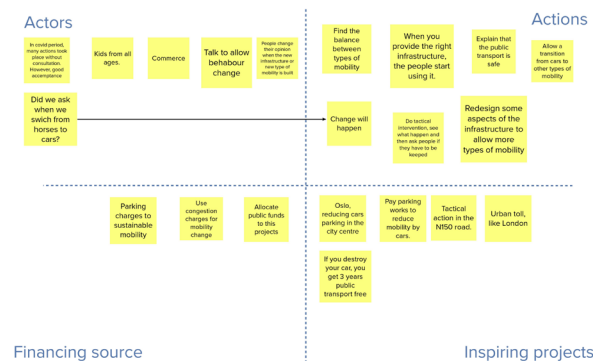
Actors

In covid period, many actions took place without consultation. However, good acceptance

Kids from all ages.

Commerce

Talk to allow behaviour change

People change their opinion when the new infrastructure or new type of mobility is built

Did we ask when we swich from horses to cars?

Actions

Find the balance between types of mobility

When you provide the right infrastructure, the people start using it.

Explain that the public transport is safe

Allow a transition from cars to other types of mobility

Change will happen

Do tactical intervention, see what happen and then ask people if they have to be keeped

Redesign some aspects of the infrastructure to allow more types of mobility

Parking charges to sustainable mobility

Use congestion charges for mobility change

Allocate public funds to this projects

Oslo, reducing cars parking in the city centre

Pay parking works to reduce mobility by cars.

Tactical action in the N150 road.

Urban toll, like London

If you destroy your car, you get 3 years public transport free

Financing source

Inspiring projects